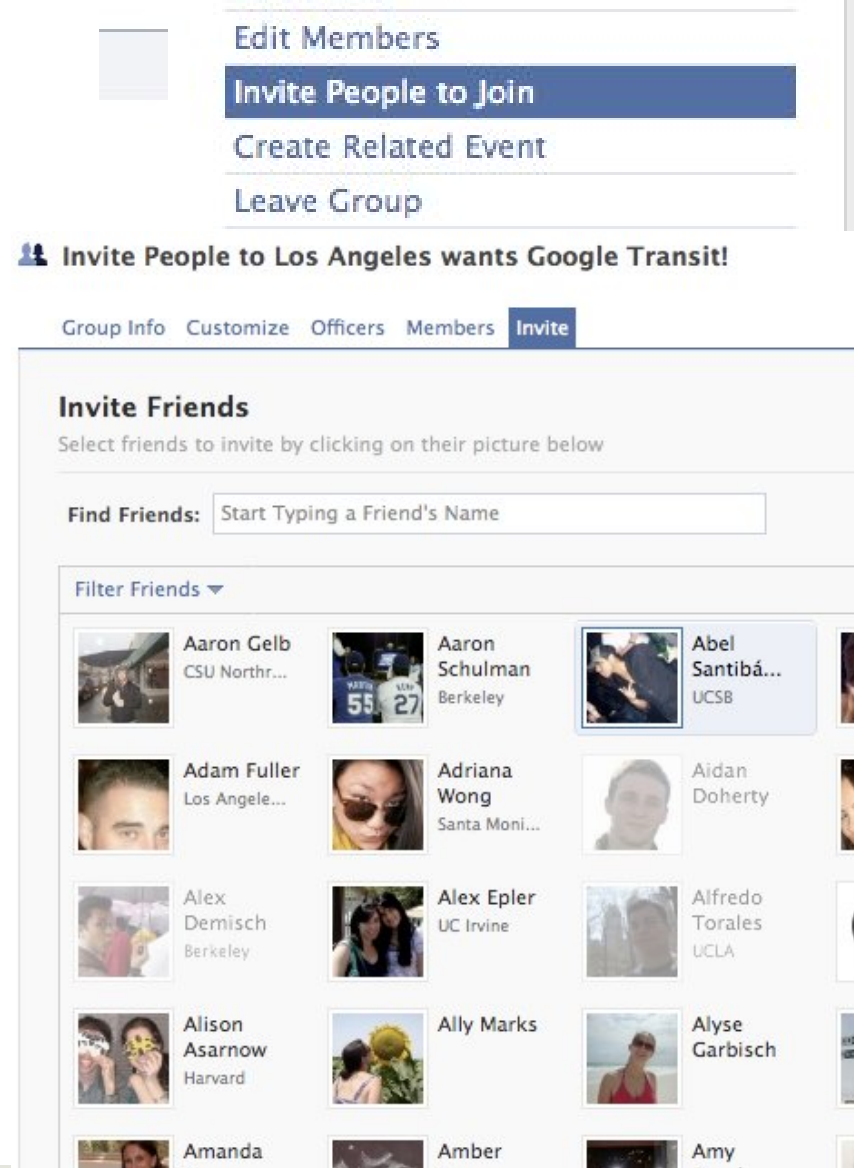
Edit Members
Invite People to Join
Create Related Event
Leave Group

Invite People to Los Angeles wants Google Transit!

Group Info Customize Officers Members Invite

Invite Friends
Select friends to invite by clicking on their picture below

Find Friends: Start Typing a Friend's Name

Filter Friends

Aaron Gelb
CSU Northr...

Aaron Schulman
Berkeley

Abel Santibá...
UCSB

Adam Fuller
Los Angele...

Adriana Wong
Santa Moni...

Aidan Doherty

Alex Demisch
Berkeley

Alex Epler
UC Irvine

Alfredo Torales
UCLA

Alison Asarnow
Harvard

Ally Marks

Alyse Garbisch

Amanda

Amber

Amy